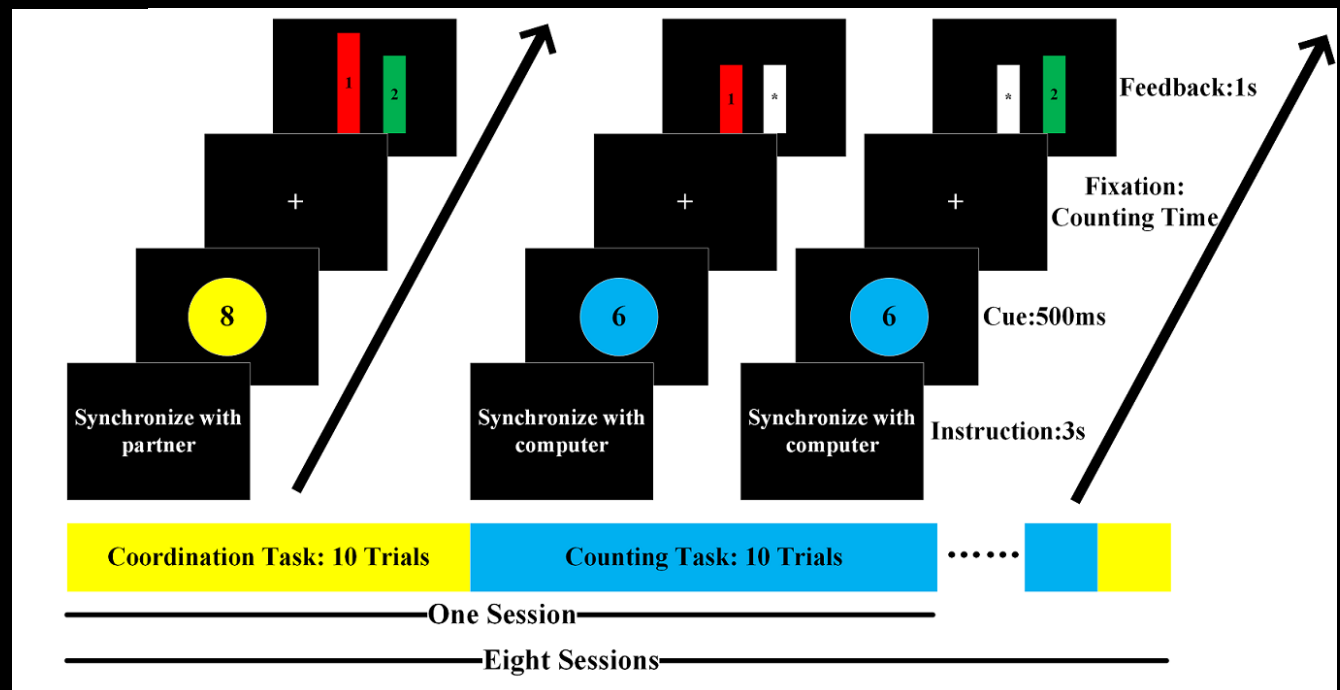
1

2

+

8

Synchronize with partner

1

*

+

6

Synchronize with computer

*

2

+

6

Synchronize with computer

Feedback:1s

Fixation: Counting Time

Cue:500ms

Instruction:3s

Coordination Task: 10 Trials

Counting Task: 10 Trials

……

One Session

Eight Sessions